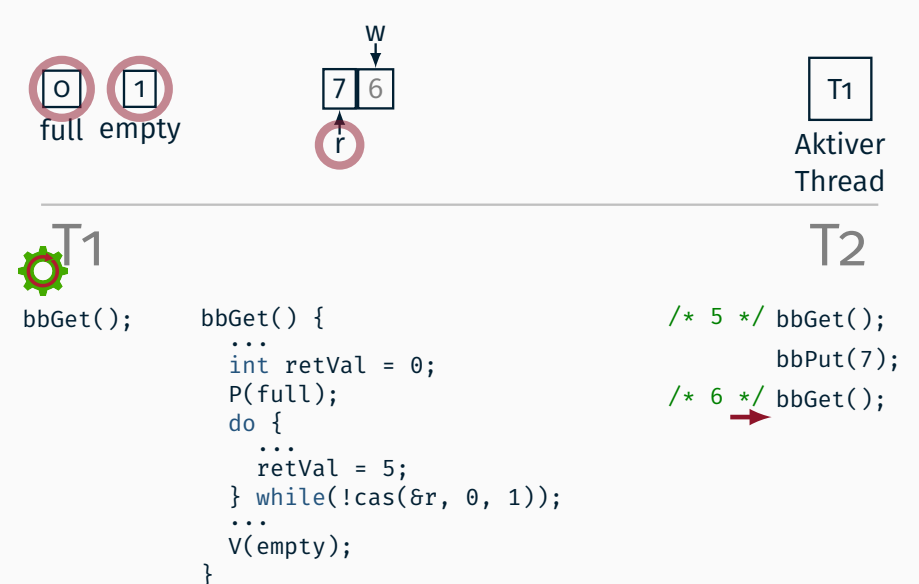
0 full 1 empty

w
7 6
r

T1
Aktiver Thread

T1

T2

bbGet();

bbGet() {
  ...
  int retVal = 0;
  P(full);
  do {
    ...
    retVal = 5;
  } while(!cas(&r, 0, 1));
  ...
  V(empty);
}

/* 5 */ bbGet();
bbPut(7);
/* 6 */ bbGet();